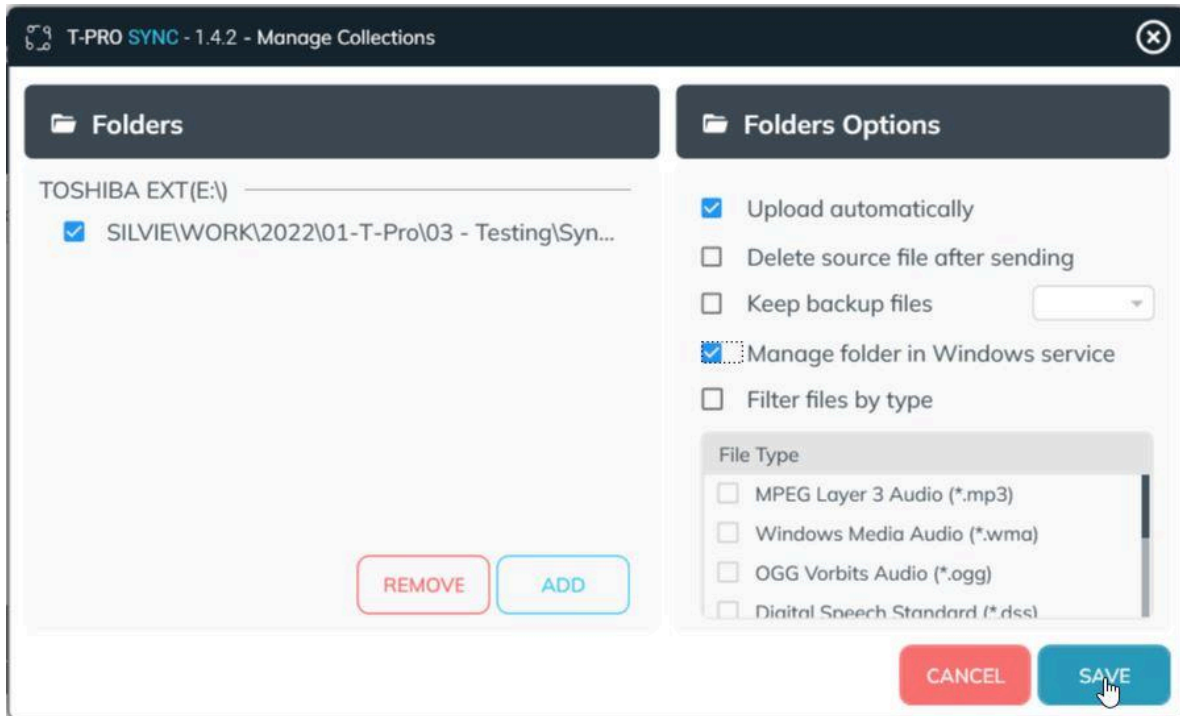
T-PRO SYNC - 1.4.2 - Manage Collections

Folders

TOSHIBA EXT(E:\)

SILVIE\WORK\2022\01-T-Pro\03 - Testing\Syn...

REMOVE

ADD

Folders Options

Upload automatically

Delete source file after sending

Keep backup files

Manage folder in Windows service

Filter files by type

File Type

MPEG Layer 3 Audio (*.mp3)

Windows Media Audio (*.wma)

OGG Vorbits Audio (*.ogg)

Digital Speech Standard (*.dss)

CANCEL

SAVE